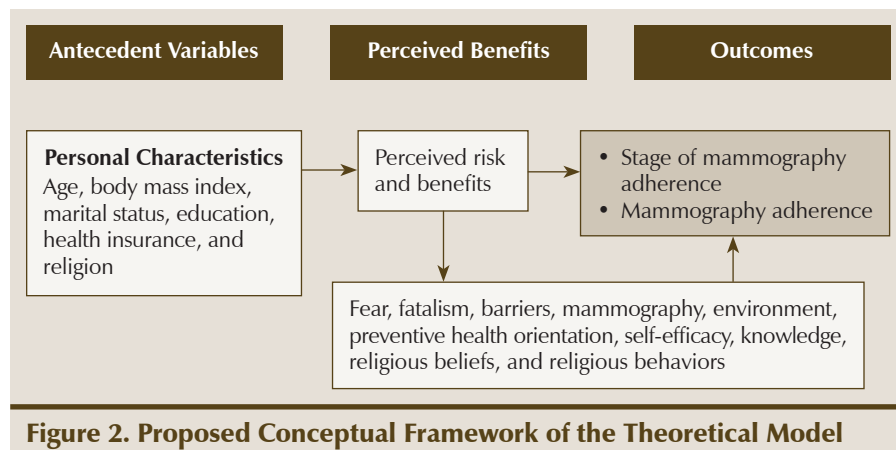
Antecedent Variables

Perceived Benefits

Outcomes

Personal Characteristics
Age, body mass index, marital status, education, health insurance, and religion

Perceived risk and benefits

• Stage of mammography adherence
• Mammography adherence

Fear, fatalism, barriers, mammography, environment, preventive health orientation, self-efficacy, knowledge, religious beliefs, and religious behaviors

Figure 2. Proposed Conceptual Framework of the Theoretical Model